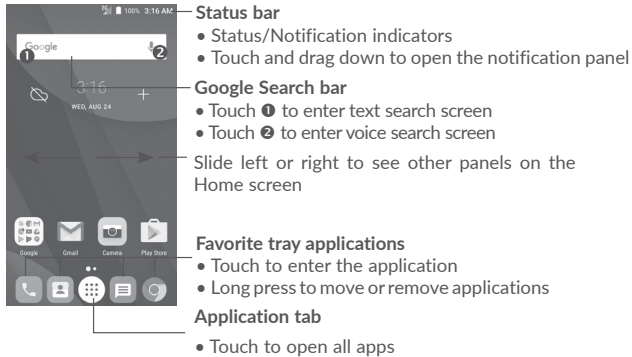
100% 3:16 AM

Google

3:16

WED, AUG 24

Google Gmail Camera Play Store

Status bar
• Status/Notification indicators
• Touch and drag down to open the notification panel

Google Search bar
• Touch ❶ to enter text search screen
• Touch ❷ to enter voice search screen

Slide left or right to see other panels on the Home screen

Favorite tray applications
• Touch to enter the application
• Long press to move or remove applications

Application tab
• Touch to open all apps